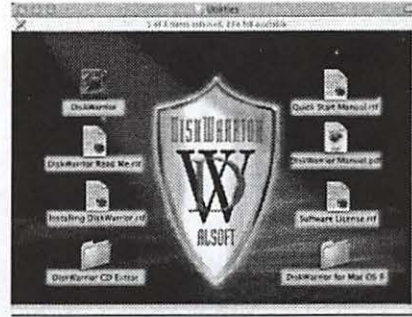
Utilities
1 of 8 items selected, 2 MB available

DiskWarrior
DiskWarrior Read Me.rtf
Installing DiskWarrior.rtf
DiskWarrior CD Extras

DISKWARRIOR
W
ALSOFT

Quick Start Manual.rtf
DiskWarrior Manual.pdf
Software License.rtf
DiskWarrior for Mac OS 9